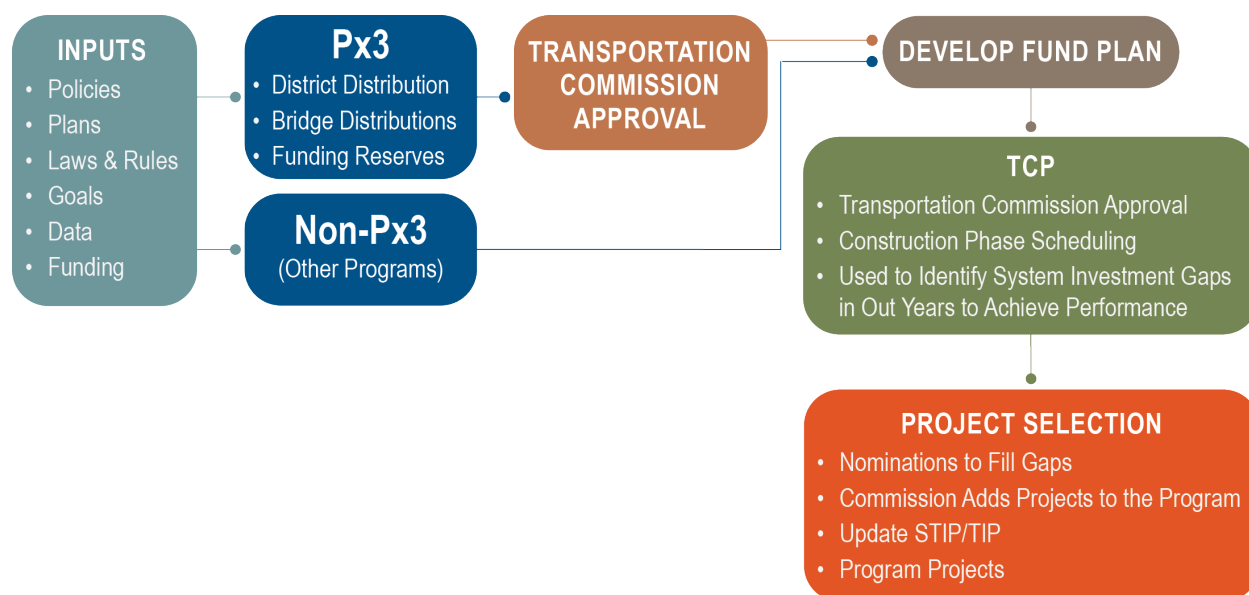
INPUTS
- Policies
- Plans
- Laws & Rules
- Goals
- Data
- Funding

Px3
- District Distribution
- Bridge Distributions
- Funding Reserves

Non-Px3
(Other Programs)

TRANSPORTATION COMMISSION APPROVAL

DEVELOP FUND PLAN

TCP
- Transportation Commission Approval
- Construction Phase Scheduling
- Used to Identify System Investment Gaps in Out Years to Achieve Performance

PROJECT SELECTION
- Nominations to Fill Gaps
- Commission Adds Projects to the Program
- Update STIP/TIP
- Program Projects